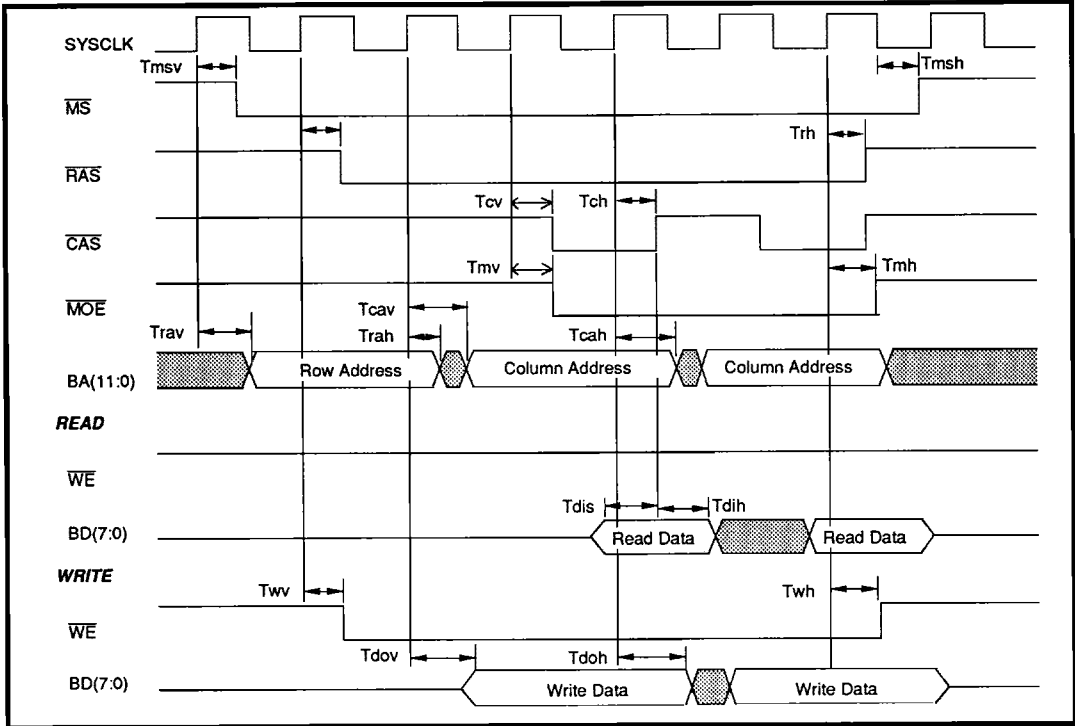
SYSCLK

Tmsv

Tmsh

$\overline{MS}$

Trh

$\overline{RAS}$

Tcv

Tch

$\overline{CAS}$

Tmv

Tmh

$\overline{MOE}$

Tcav

Trav

Trah

Tcah

BA(11:0)

Row Address

Column Address

Column Address

READ

$\overline{WE}$

Tdis

Tdih

BD(7:0)

Read Data

Read Data

WRITE

Twv

Twh

$\overline{WE}$

Tdov

Tdoh

BD(7:0)

Write Data

Write Data